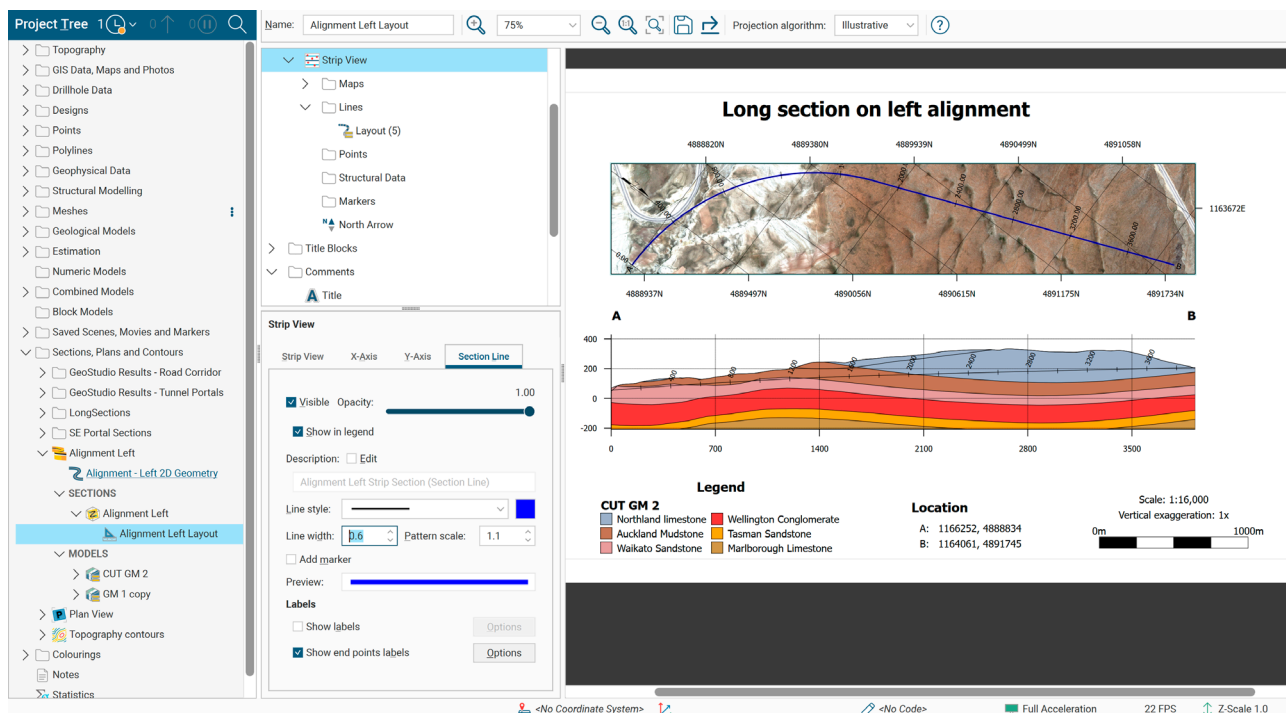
Project Tree 1

Topography
GIS Data, Maps and Photos
Drillhole Data
Designs
Points
Polylines
Geophysical Data
Structural Modelling
Meshes
Geological Models
Estimation
Numeric Models
Combined Models
Block Models
Saved Scenes, Movies and Markers
Sections, Plans and Contours
GeoStudio Results - Road Corridor
GeoStudio Results - Tunnel Portals
LongSections
SE Portal Sections
Alignment Left
Alignment - Left 2D Geometry
SECTIONS
Alignment Left
Alignment Left Layout
MODELS
CUT GM 2
GM 1 copy
Plan View
Topography contours
Colourings
Notes
Statistics

Name: Alignment Left Layout 75% Projection algorithm: Illustrative

Strip View
Maps
Lines
Layout (5)
Points
Structural Data
Markers
North Arrow
Title Blocks
Comments
Title

Strip View
Strip View X-Axis Y-Axis Section Line
Visible Opacity: 1.00
Show in legend
Description: Edit
Alignment Left Strip Section (Section Line)
Line style:
Line width: 0.6 Pattern scale: 1.1
Add marker
Preview:
Labels
Show labels Options
Show end points labels Options

Long section on left alignment

4888820N 4889380N 4889939N 4890499N 4891058N
1163672E
4888937N 4889497N 4890056N 4890615N 4891175N 4891734N
A B
400
200
0
-200
0 700 1400 2100 2800 3500

Legend
CUT GM 2
Northland limestone
Auckland Mudstone
Waikato Sandstone
Wellington Conglomerate
Tasman Sandstone
Marlborough Limestone

Location
A: 1166252, 4888834
B: 1164061, 4891745

Scale: 1:16,000
Vertical exaggeration: 1x
0m 1000m

<No Coordinate System> <No Code> Full Acceleration 22 FPS Z-Scale 1.0